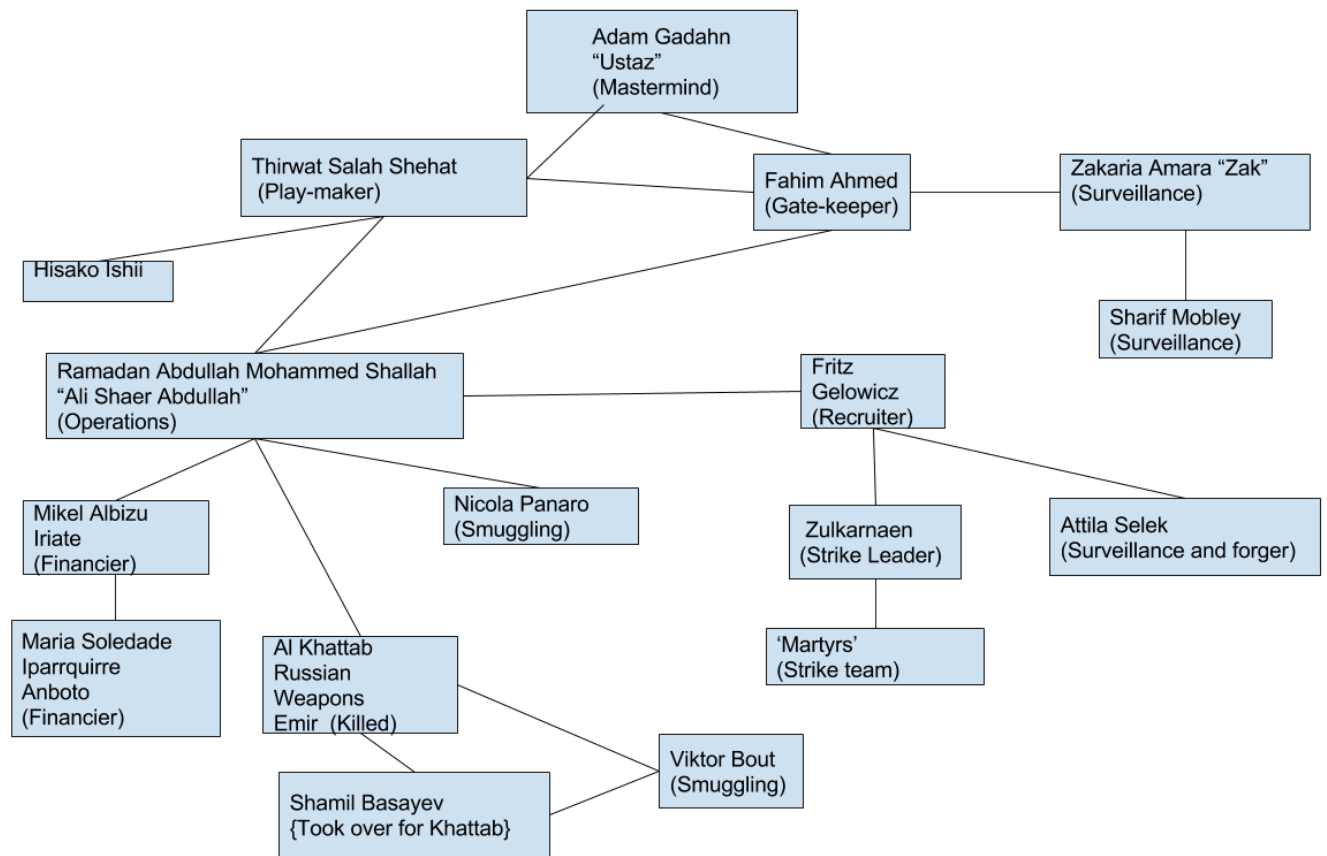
Adam Gadahn
“Ustaz”
(Mastermind)

Thirwat Salah Shehat
(Play-maker)

Fahim Ahmed
(Gate-keeper)

Zakaria Amara “Zak”
(Surveillance)

Hisako Ishii

Sharif Mobley
(Surveillance)

Ramadan Abdullah Mohammed Shallah
“Ali Shaer Abdullah”
(Operations)

Fritz
Gelowicz
(Recruiter)

Mikel Albizu
Iriate
(Financier)

Nicola Panaro
(Smuggling)

Zulkarnaen
(Strike Leader)

Attila Selek
(Surveillance and forger)

Maria Soledade
Iparrquirre
Anboto
(Financier)

Al Khattab
Russian
Weapons
Emir (Killed)

‘Martyrs’
(Strike team)

Viktor Bout
(Smuggling)

Shamil Basayev
{Took over for Khattab}